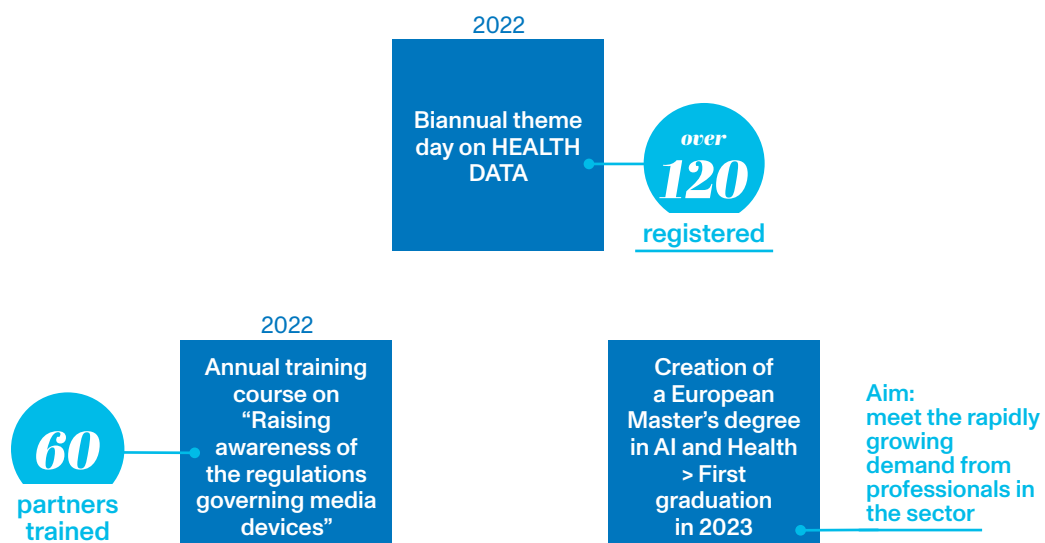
2022

Biannual theme day on HEALTH DATA

over
120
registered

2022

Annual training course on “Raising awareness of the regulations governing media devices”

60
partners trained

Creation of a European Master’s degree in AI and Health > First graduation in 2023

Aim: meet the rapidly growing demand from professionals in the sector